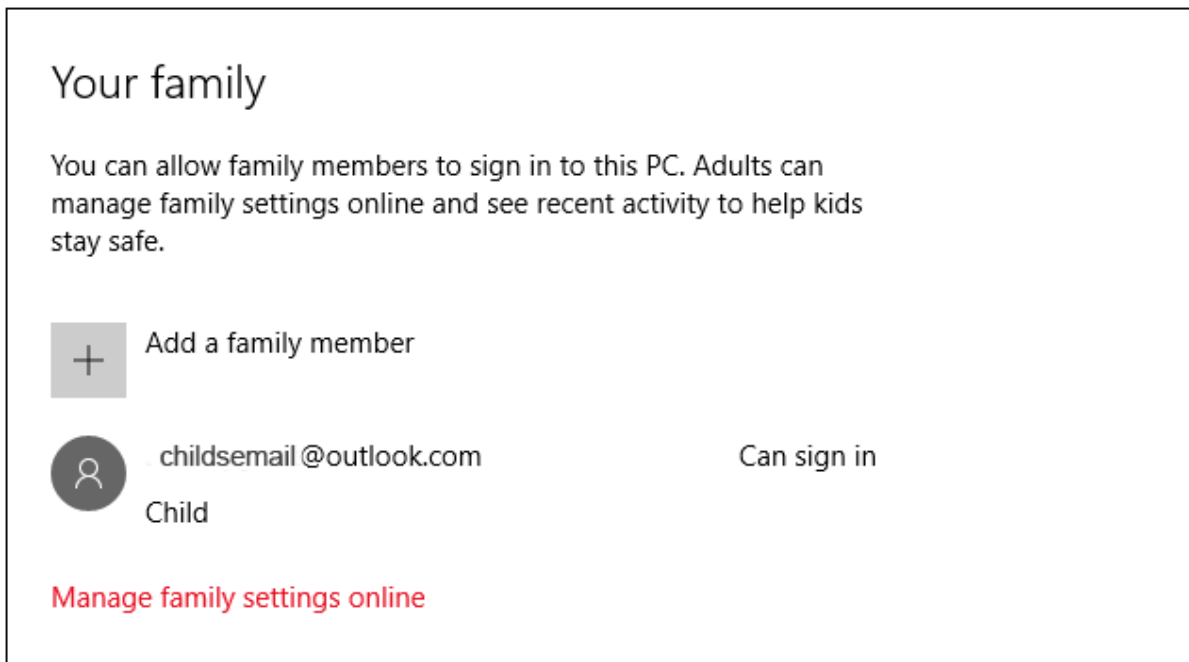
Your family

You can allow family members to sign in to this PC. Adults can manage family settings online and see recent activity to help kids stay safe.

+ Add a family member

childsemail@outlook.com

Can sign in

Child

Manage family settings online